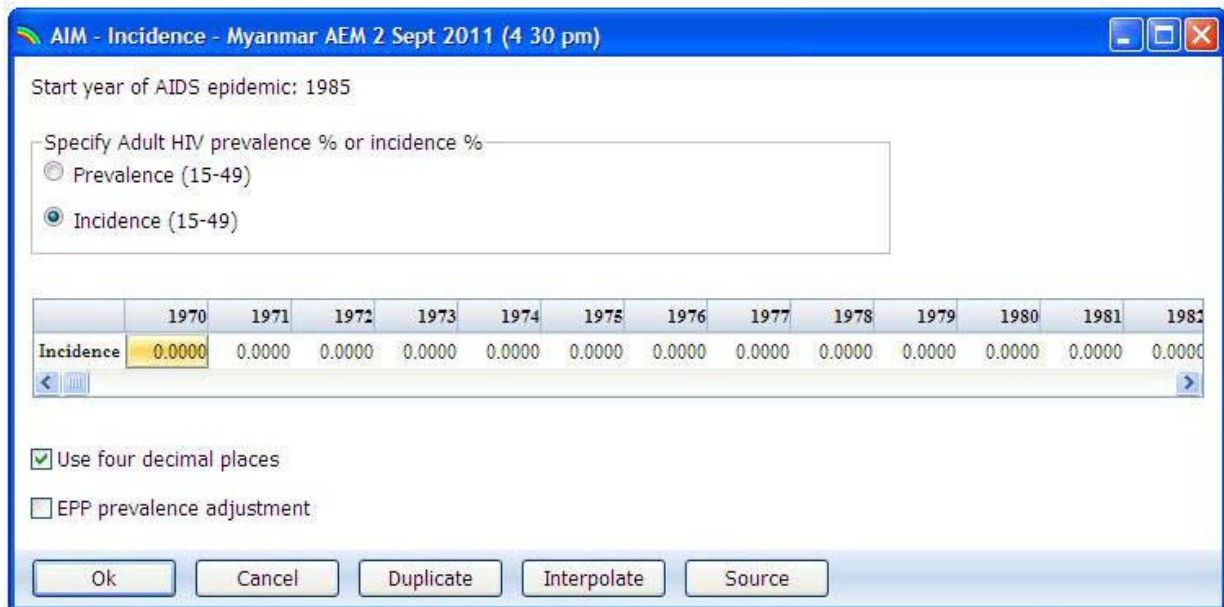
AIM - Incidence - Myanmar AEM 2 Sept 2011 (4 30 pm)

Start year of AIDS epidemic: 1985

Specify Adult HIV prevalence % or incidence %

Prevalence (15-49)

Incidence (15-49)

| | 1970 | 1971 | 1972 | 1973 | 1974 | 1975 | 1976 | 1977 | 1978 | 1979 | 1980 | 1981 | 198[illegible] |
|---|---|---|---|---|---|---|---|---|---|---|---|---|---|
| Incidence | 0.0000 | 0.0000 | 0.0000 | 0.0000 | 0.0000 | 0.0000 | 0.0000 | 0.0000 | 0.0000 | 0.0000 | 0.0000 | 0.0000 | 0.000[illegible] |

Use four decimal places

EPP prevalence adjustment

Ok Cancel Duplicate Interpolate Source